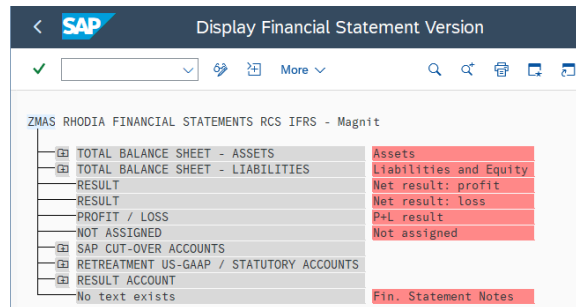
SAP Display Financial Statement Version

More

ZMAS RHODIA FINANCIAL STATEMENTS RCS IFRS - Magnit

TOTAL BALANCE SHEET - ASSETS Assets
TOTAL BALANCE SHEET - LIABILITIES Liabilities and Equity
RESULT Net result: profit
RESULT Net result: loss
PROFIT / LOSS P+L result
NOT ASSIGNED Not assigned
SAP CUT-OVER ACCOUNTS
RETREATMENT US-GAAP / STATUTORY ACCOUNTS
RESULT ACCOUNT
No text exists Fin. Statement Notes